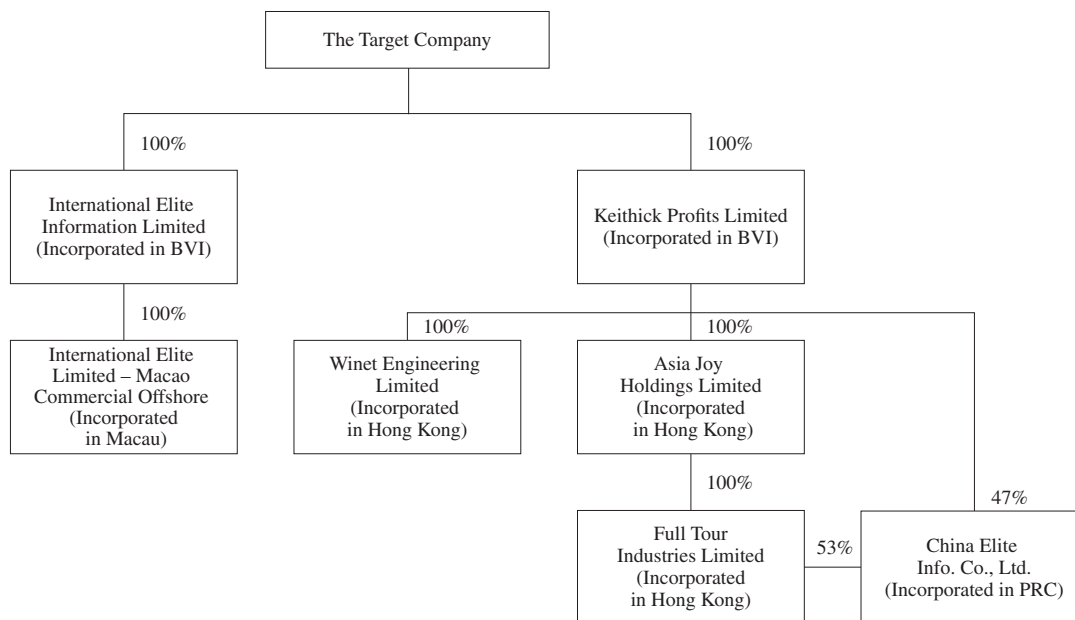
The Target Company

100%

100%

International Elite Information Limited (Incorporated in BVI)

Keithick Profits Limited (Incorporated in BVI)

100%

International Elite Limited – Macao Commercial Offshore (Incorporated in Macau)

100%

100%

Winet Engineering Limited (Incorporated in Hong Kong)

Asia Joy Holdings Limited (Incorporated in Hong Kong)

100%

47%

Full Tour Industries Limited (Incorporated in Hong Kong)

53%

China Elite Info. Co., Ltd. (Incorporated in PRC)